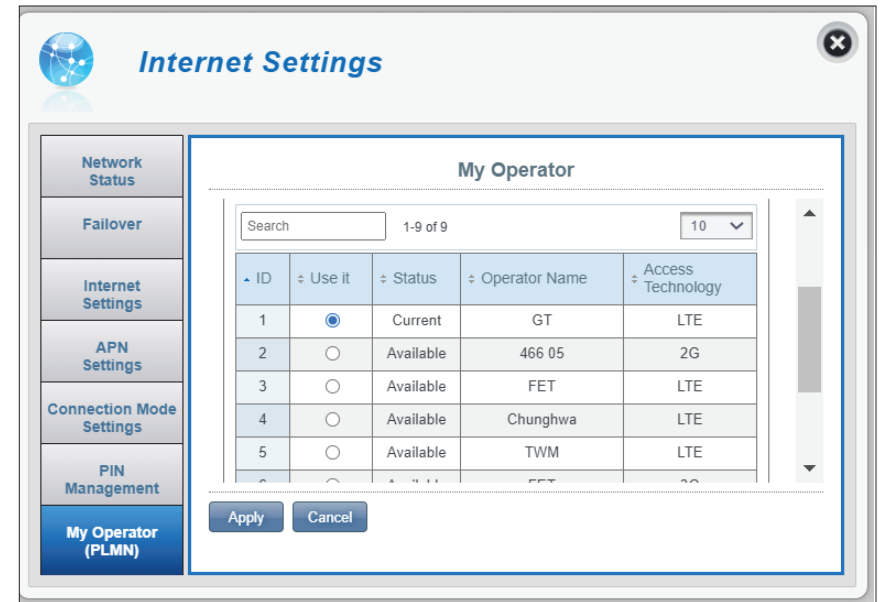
Internet Settings

Network Status

Failover

Internet Settings

APN Settings

Connection Mode Settings

PIN Management

My Operator (PLMN)

My Operator

Search

1-9 of 9

10

| ID | Use it | Status | Operator Name | Access Technology |
|---|---|---|---|---|
| 1 | ◉ | Current | GT | LTE |
| 2 | ○ | Available | 466 05 | 2G |
| 3 | ○ | Available | FET | LTE |
| 4 | ○ | Available | Chunghwa | LTE |
| 5 | ○ | Available | TWM | LTE |
| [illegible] | ○ | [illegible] | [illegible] | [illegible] |

Apply

Cancel